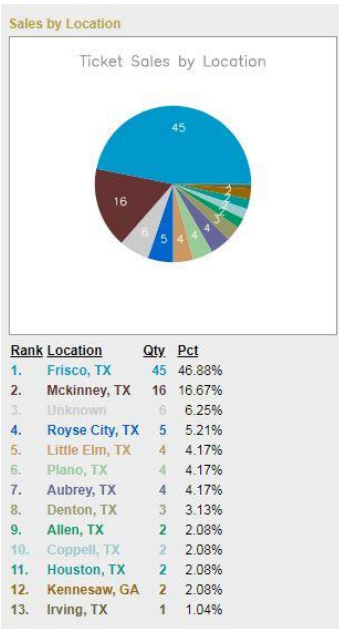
Sales by Location

Ticket Sales by Location

45
16
6
5
4
4
4
3
2
2
2
2

| Rank | Location | Qty | Pct |
|---|---|---|---|
| 1. | Frisco, TX | 45 | 46.88% |
| 2. | Mckinney, TX | 16 | 16.67% |
| 3. | Unknown | 6 | 6.25% |
| 4. | Royse City, TX | 5 | 5.21% |
| 5. | Little Elm, TX | 4 | 4.17% |
| 6. | Plano, TX | 4 | 4.17% |
| 7. | Aubrey, TX | 4 | 4.17% |
| 8. | Denton, TX | 3 | 3.13% |
| 9. | Allen, TX | 2 | 2.08% |
| 10. | Coppell, TX | 2 | 2.08% |
| 11. | Houston, TX | 2 | 2.08% |
| 12. | Kennesaw, GA | 2 | 2.08% |
| 13. | Irving, TX | 1 | 1.04% |